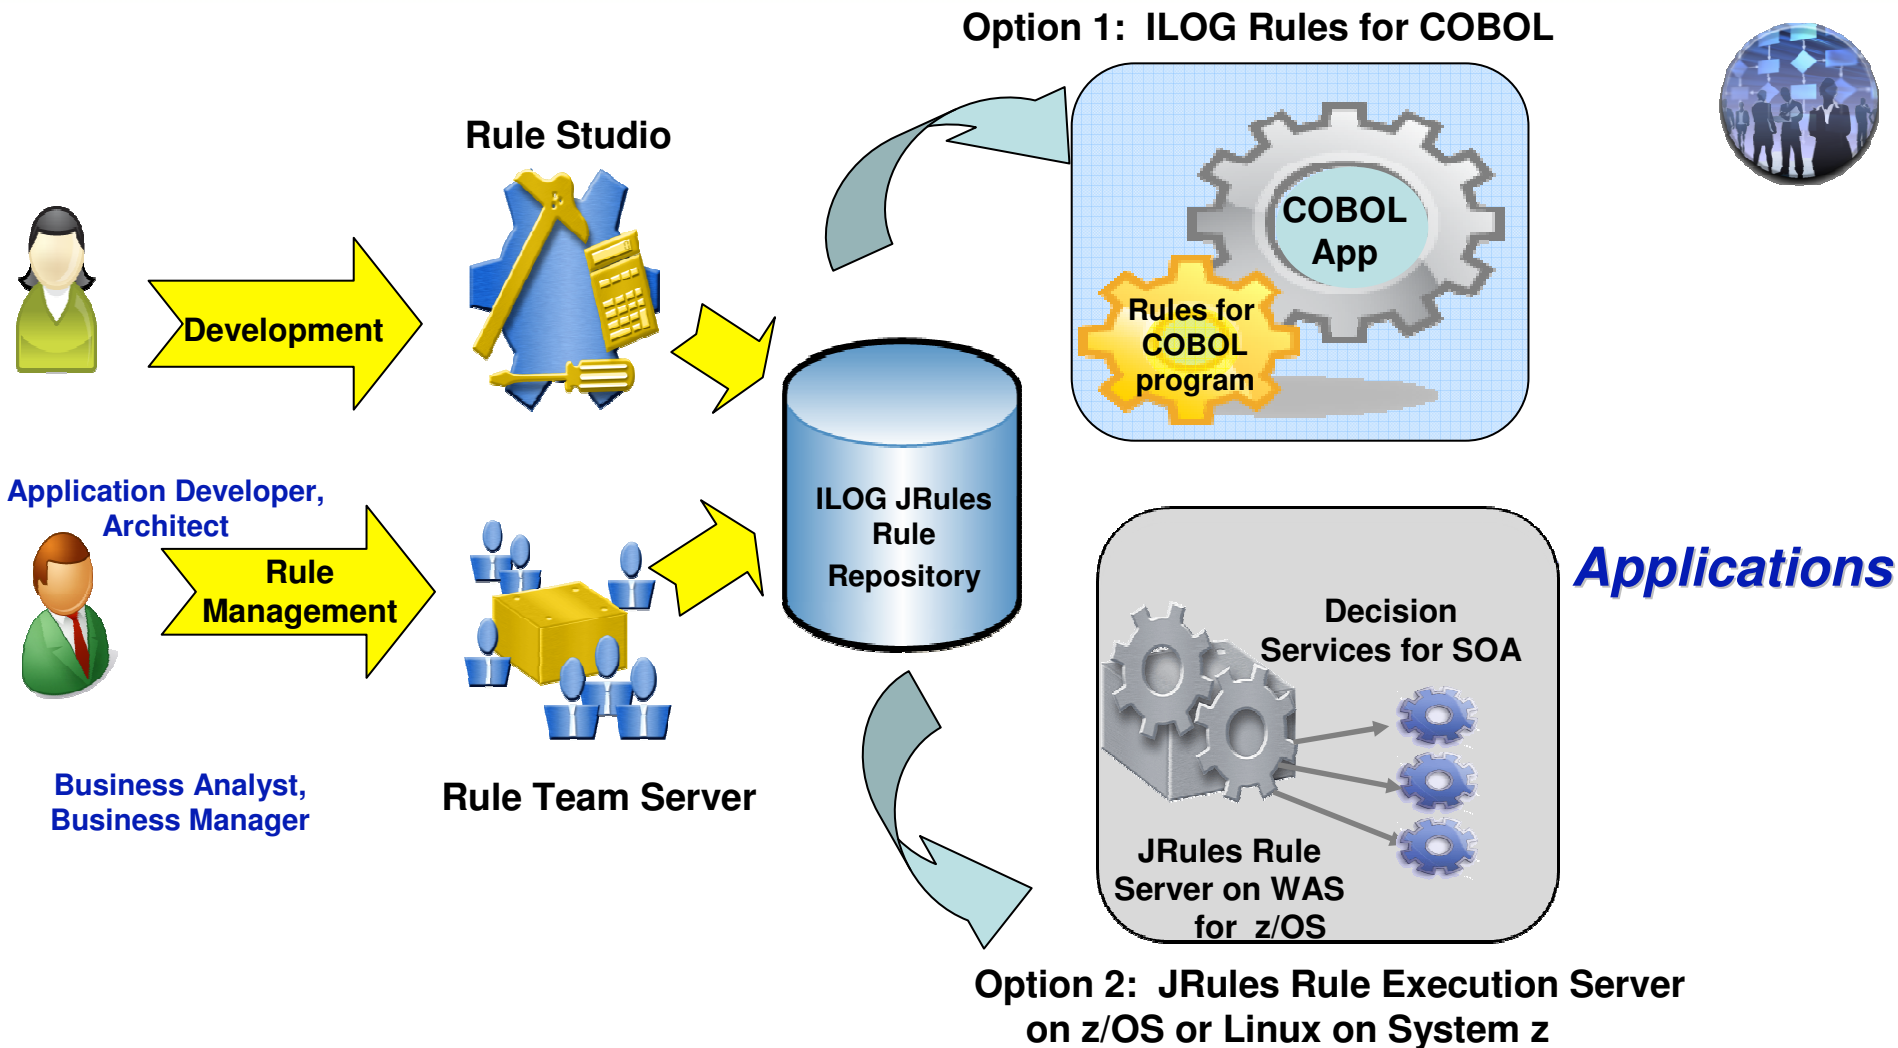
Option 1: ILOG Rules for COBOL

Rule Studio

Development

COBOL App

Rules for COBOL program

Application Developer, Architect

Rule Management

ILOG JRules Rule Repository

Applications

Decision Services for SOA

JRules Rule Server on WAS for z/OS

Business Analyst, Business Manager

Rule Team Server

Option 2: JRules Rule Execution Server on z/OS or Linux on System z